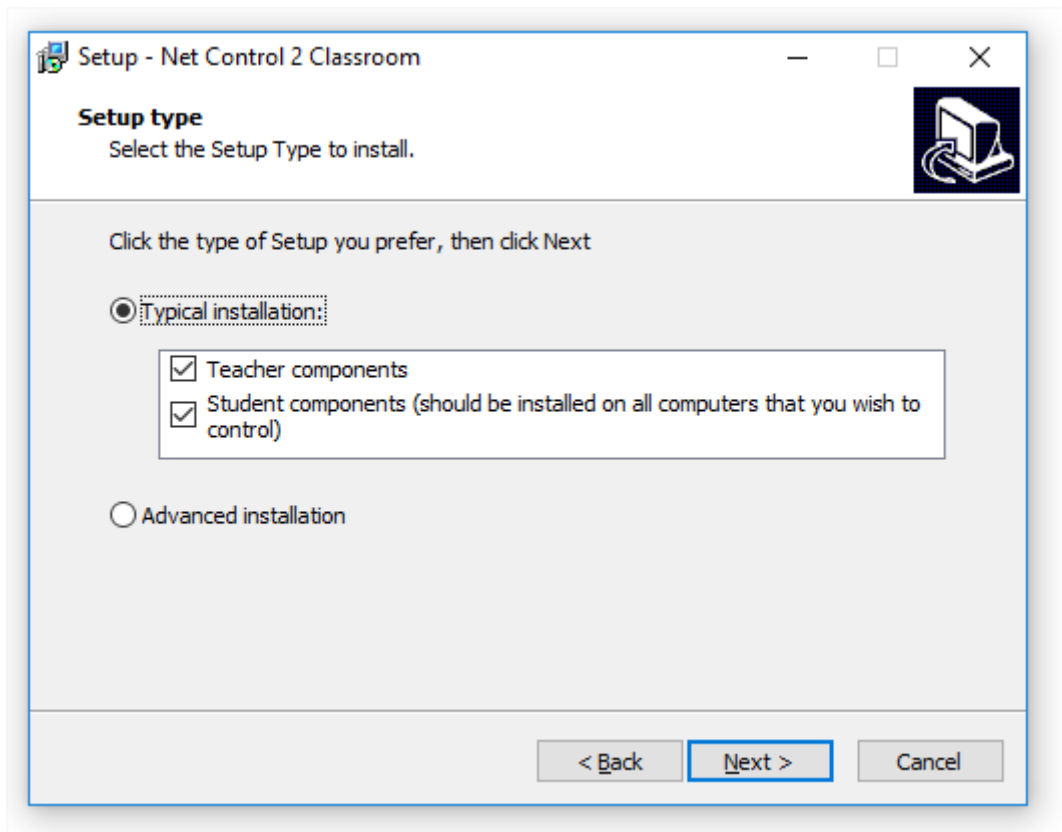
Setup - Net Control 2 Classroom

Setup type
Select the Setup Type to install.

Click the type of Setup you prefer, then click Next

Typical installation:

Teacher components
Student components (should be installed on all computers that you wish to control)

Advanced installation

< Back Next > Cancel